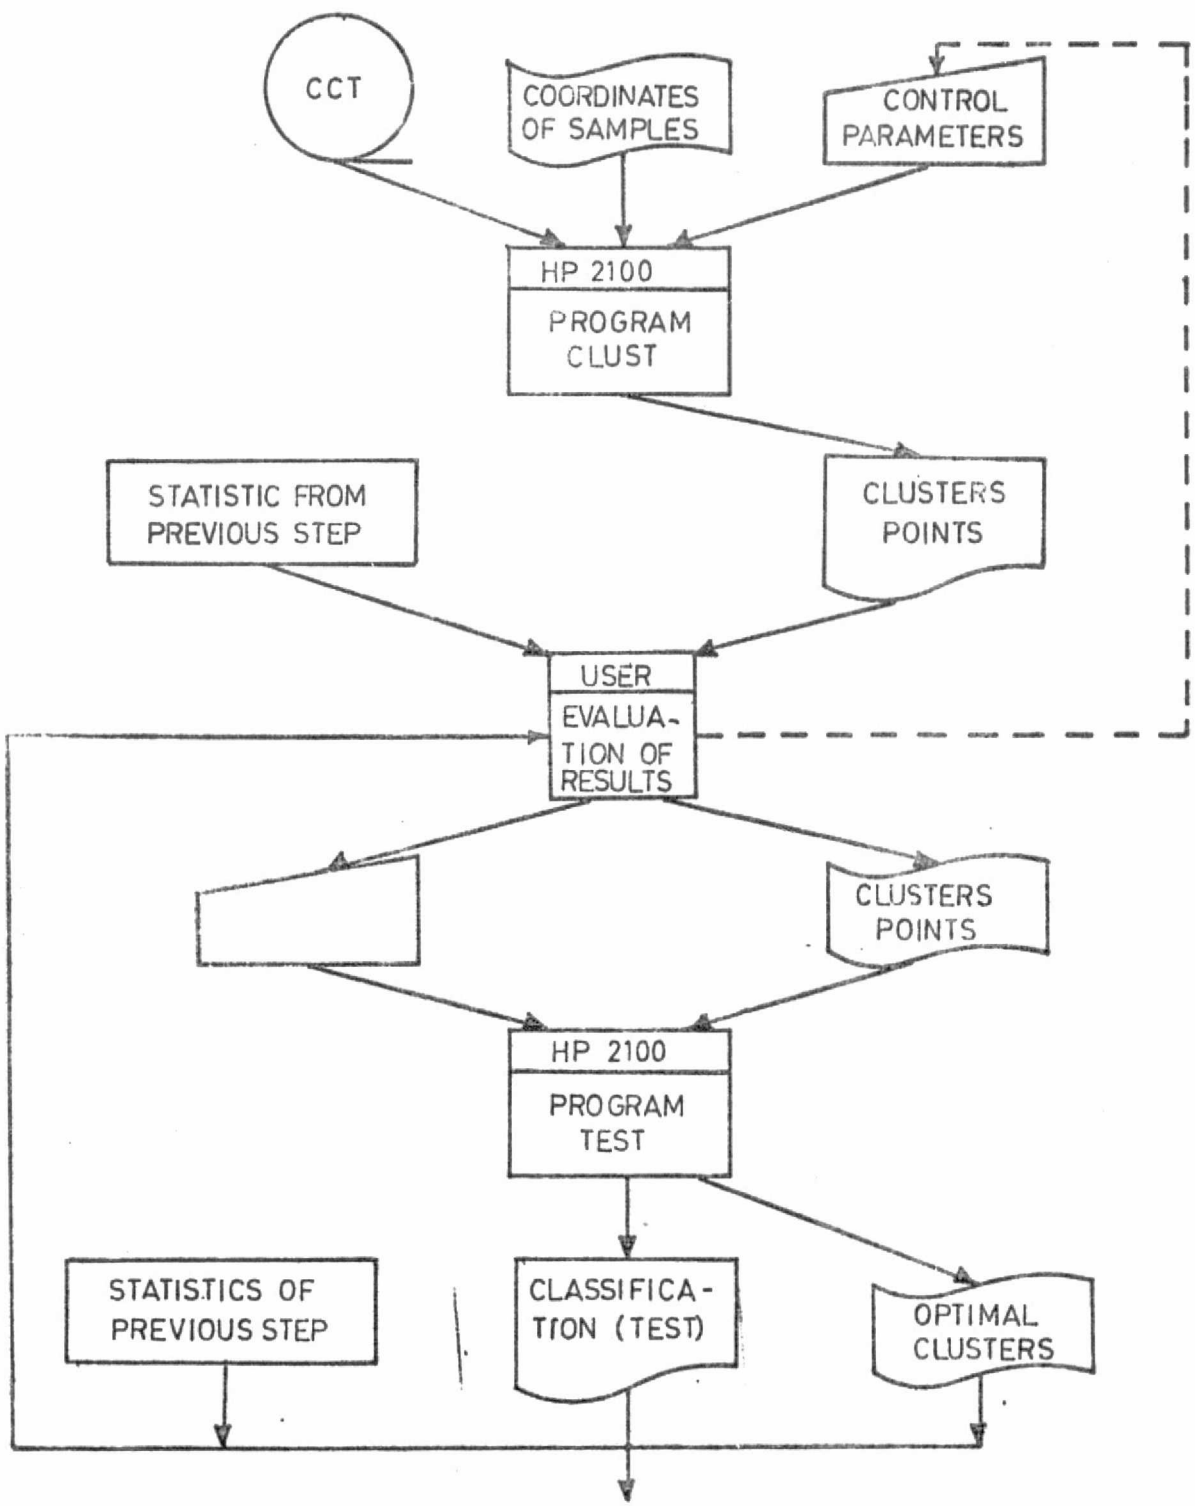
CCT

COORDINATES OF SAMPLES

CONTROL PARAMETERS

HP 2100

PROGRAM CLUST

STATISTIC FROM PREVIOUS STEP

CLUSTERS POINTS

USER

EVALUATION OF RESULTS

CLUSTERS POINTS

HP 2100

PROGRAM TEST

STATISTICS OF PREVIOUS STEP

CLASSIFICATION (TEST)

OPTIMAL CLUSTERS